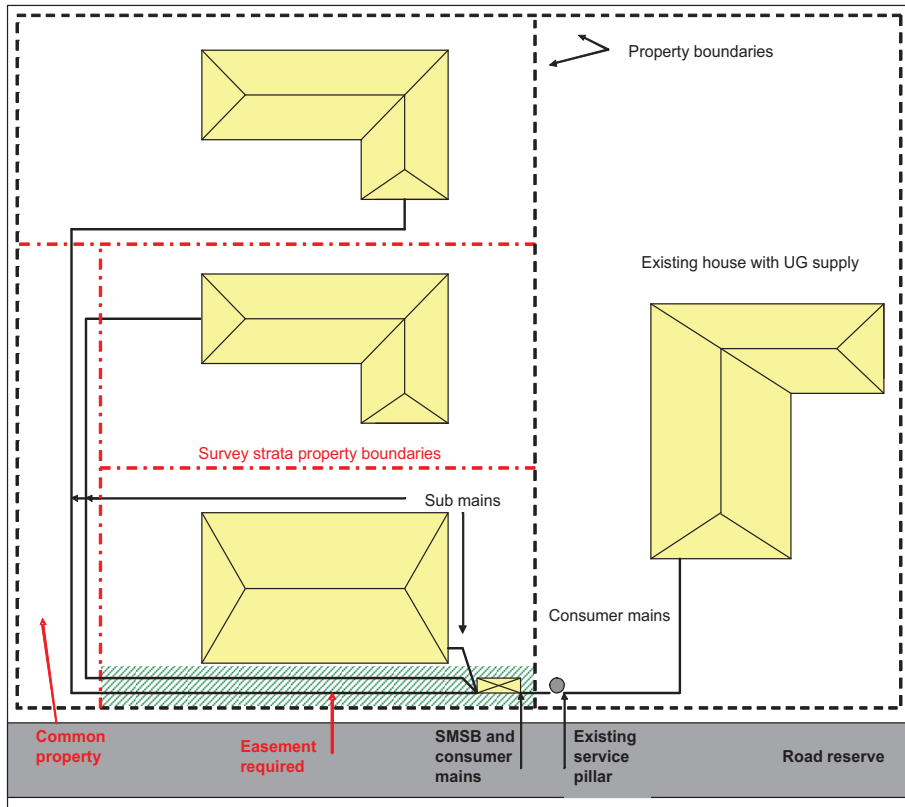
Property boundaries

Existing house with UG supply

Survey strata property boundaries

Sub mains

Consumer mains

Common property

Easement required

SMSB and consumer mains

Existing service pillar

Road reserve